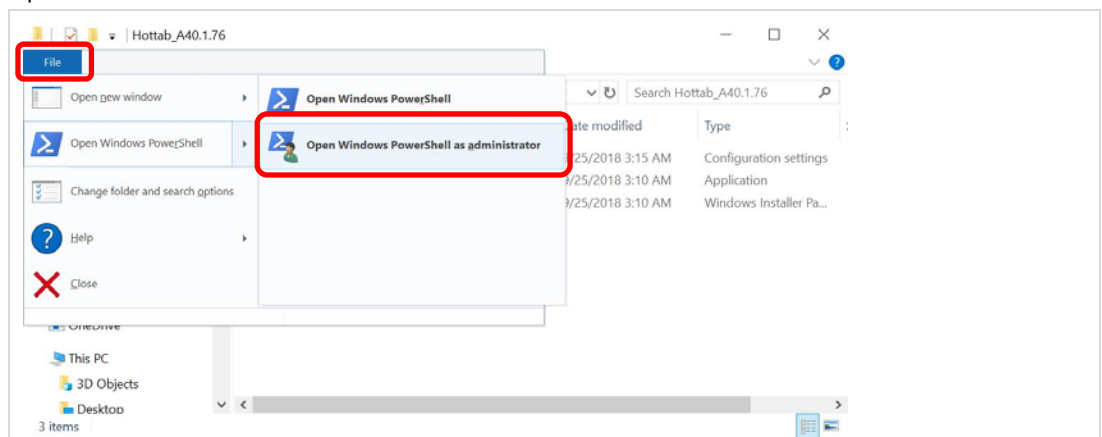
Hottab_A40.1.76

File

Open new window

Open Windows PowerShell

Change folder and search options

Help

Close

Open Windows PowerShell

Open Windows PowerShell as administrator

Search Hottab_A40.1.76

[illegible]ate modified

Type

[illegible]/25/2018 3:15 AM

Configuration settings

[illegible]/25/2018 3:10 AM

Application

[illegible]/25/2018 3:10 AM

Windows Installer Pa...

OneDrive

This PC

3D Objects

Desktop

3 items